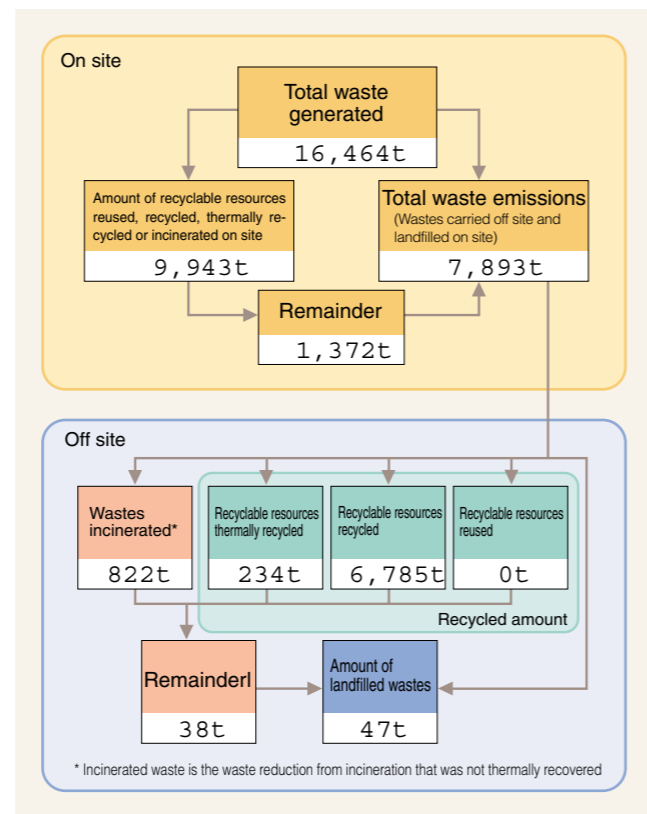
On site

Total waste generated

16,464t

Amount of recyclable resources reused, recycled, thermally recycled or incinerated on site

9,943t

Total waste emissions

(Wastes carried off site and landfilled on site)

7,893t

Remainder

1,372t

Off site

Wastes incinerated*

822t

Recyclable resources thermally recycled

234t

Recyclable resources recycled

6,785t

Recyclable resources reused

0t

Recycled amount

Remainderl

38t

Amount of landfilled wastes

47t

* Incinerated waste is the waste reduction from incineration that was not thermally recovered